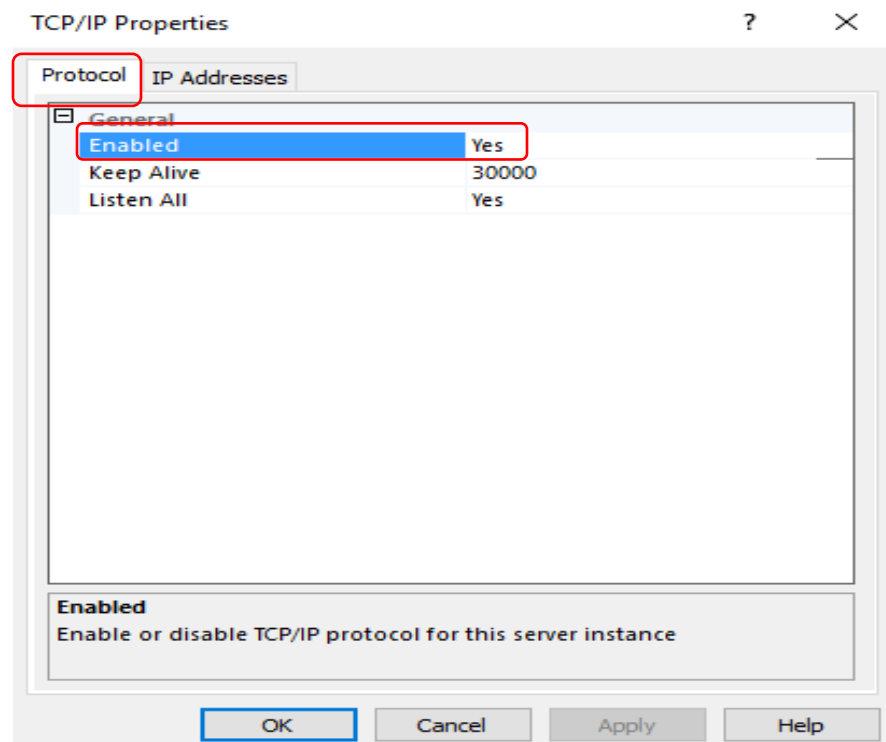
TCP/IP Properties ? ×

Protocol IP Addresses

⊟ General

| | |
|---|---|
| Enabled | Yes |
| Keep Alive | 30000 |
| Listen All | Yes |

Enabled
Enable or disable TCP/IP protocol for this server instance

OK Cancel Apply Help